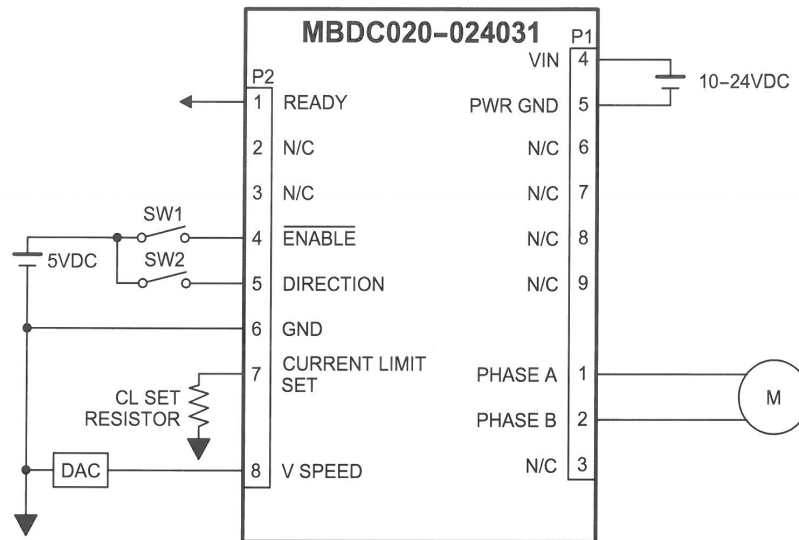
MBDC020–024031

P2

1 READY

2 N/C

3 N/C

4 $\overline{\text{ENABLE}}$

5 DIRECTION

6 GND

7 CURRENT LIMIT SET

8 V SPEED

P1

VIN 4

PWR GND 5

N/C 6

N/C 7

N/C 8

N/C 9

PHASE A 1

PHASE B 2

N/C 3

10–24VDC

M

SW1

SW2

5VDC

CL SET RESISTOR

DAC